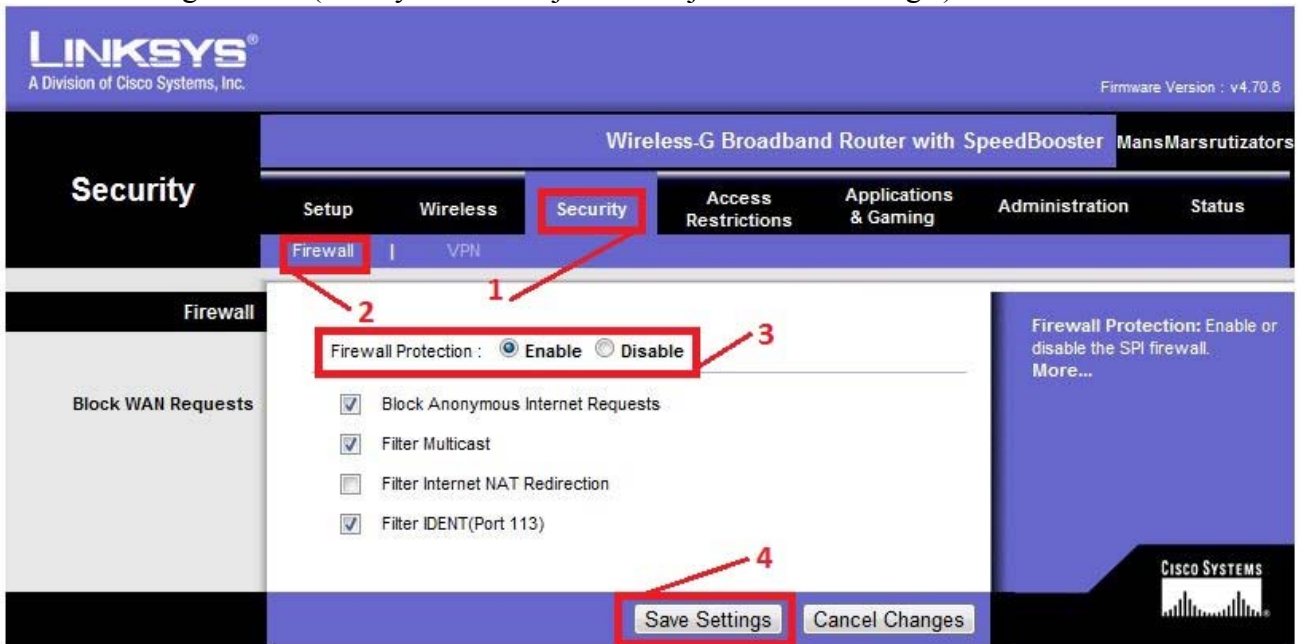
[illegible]

LINKSYS®
A Division of Cisco Systems, Inc.

Firmware Version : v4.70.6

Wireless-G Broadband Router with SpeedBooster MansMarsrutizators

Security

Setup | Wireless | Security | Access Restrictions | Applications & Gaming | Administration | Status

Firewall | VPN

2 1

Firewall

Firewall Protection : Enable Disable 3

Block WAN Requests

Block Anonymous Internet Requests

Filter Multicast

Filter Internet NAT Redirection

Filter IDENT(Port 113)

Firewall Protection: Enable or disable the SPI firewall.
More...

4

Save Settings Cancel Changes

CISCO SYSTEMS